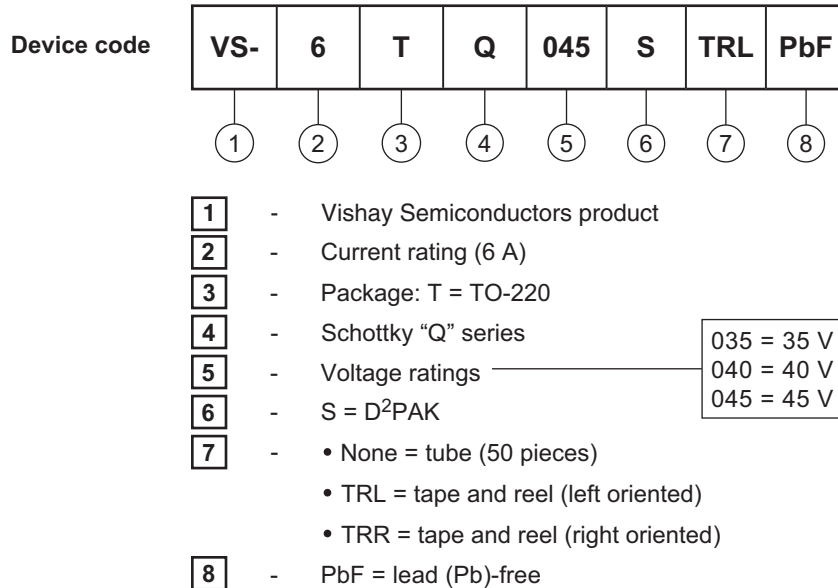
Device code

| VS- | 6 | T | Q | 045 | S | TRL | PbF |
|---|---|---|---|---|---|---|---|
| 1 | 2 | 3 | 4 | 5 | 6 | 7 | 8 |

1 - Vishay Semiconductors product
2 - Current rating (6 A)
3 - Package: T = TO-220
4 - Schottky "Q" series
5 - Voltage ratings
035 = 35 V
040 = 40 V
045 = 45 V
6 - S = $D^2PAK$
7 - • None = tube (50 pieces)
• TRL = tape and reel (left oriented)
• TRR = tape and reel (right oriented)
8 - PbF = lead (Pb)-free